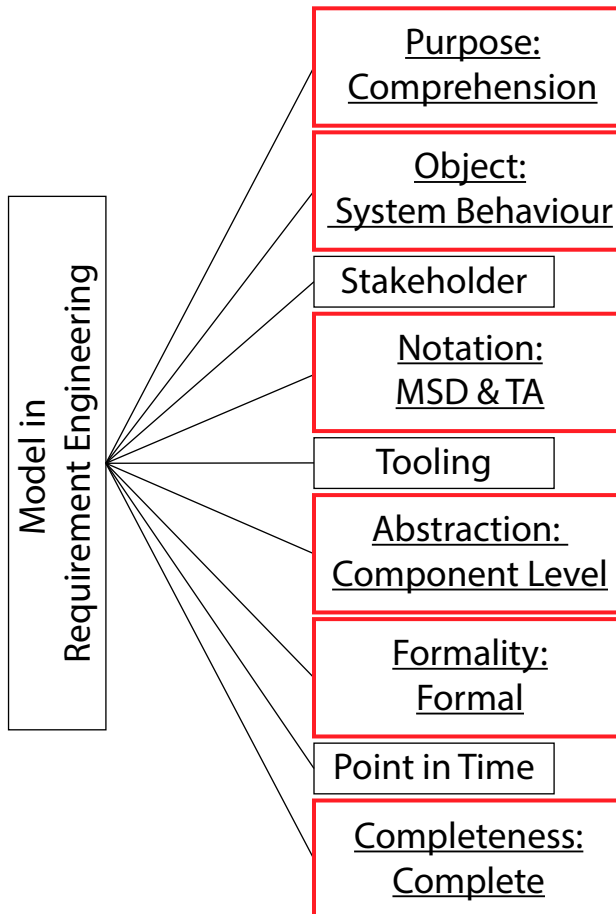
Model in
Requirement Engineering

Purpose:
Comprehension

Object:
System Behaviour

Stakeholder

Notation:
MSD & TA

Tooling

Abstraction:
Component Level

Formality:
Formal

Point in Time

Completeness:
Complete